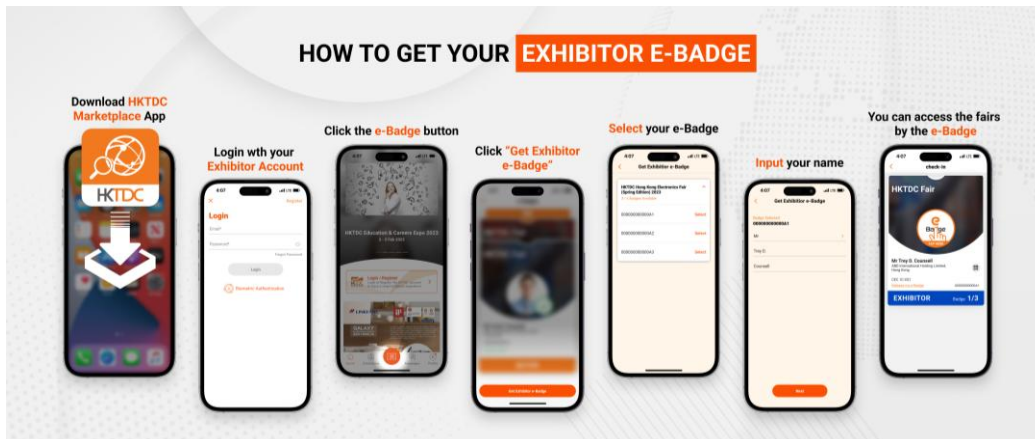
HOW TO GET YOUR EXHIBITOR E-BADGE

Download HKTDC Marketplace App

HKTDC

Login wth your Exhibitor Account

4:07

Register

Login

Email*

Password*

Forgot Password

Login

Biometric Authentication

Click the e-Badge button

HKTDC Education & Careers Expo 2023

Click "Get Exhibitor e-Badge"

Get Exhibitor e-Badge

Select your e-Badge

4:07

Get Exhibitor e-Badge

HKTDC Hong Kong Electronics Fair (Spring Edition) 2023

0000000000000A1 Select

0000000000000A2 Select

0000000000000A3 Select

Input your name

4:07

Get Exhibitor e-Badge

Mr

Troy D.

Counsell

Next

You can access the fairs by the e-Badge

4:07

check-in

HKTDC Fair

e Badge

Mr Troy D. Counsell

EXHIBITOR

Badge 1/3